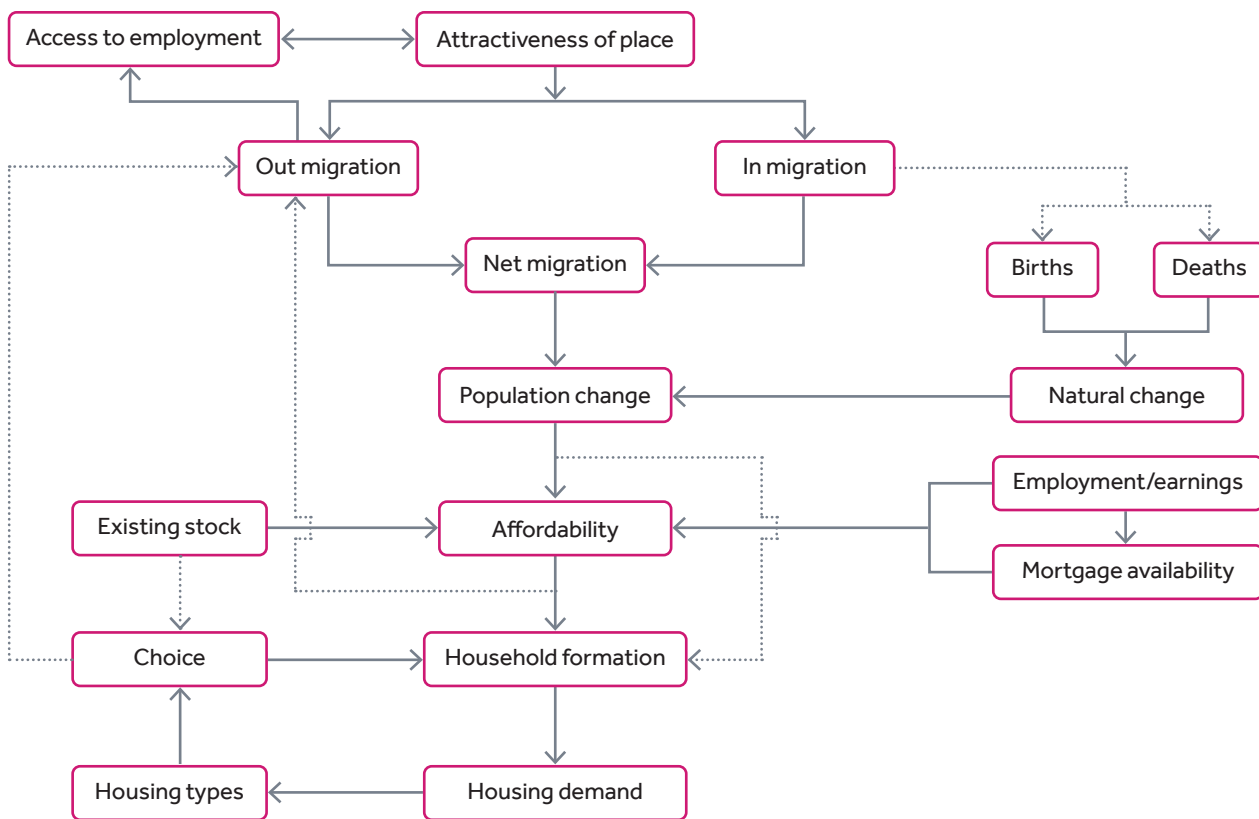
Access to employment

Attractiveness of place

Out migration

In migration

Net migration

Births

Deaths

Population change

Natural change

Employment/earnings

Existing stock

Affordability

Mortgage availability

Choice

Household formation

Housing types

Housing demand